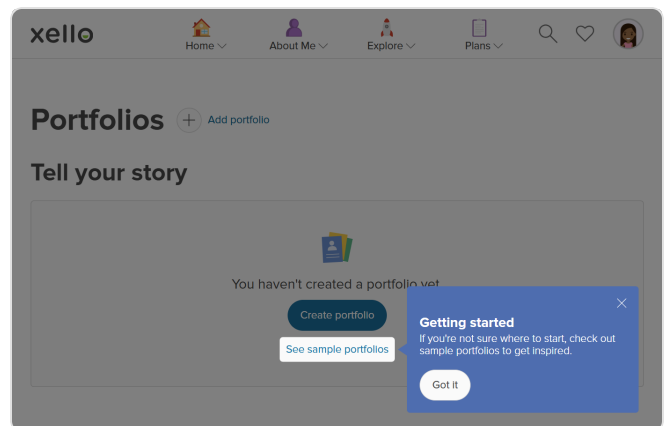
xello

Home

About Me

Explore

Plans

Portfolios

Add portfolio

Tell your story

You haven't created a portfolio yet

Create portfolio

See sample portfolios

Getting started

If you're not sure where to start, check out sample portfolios to get inspired.

Got It